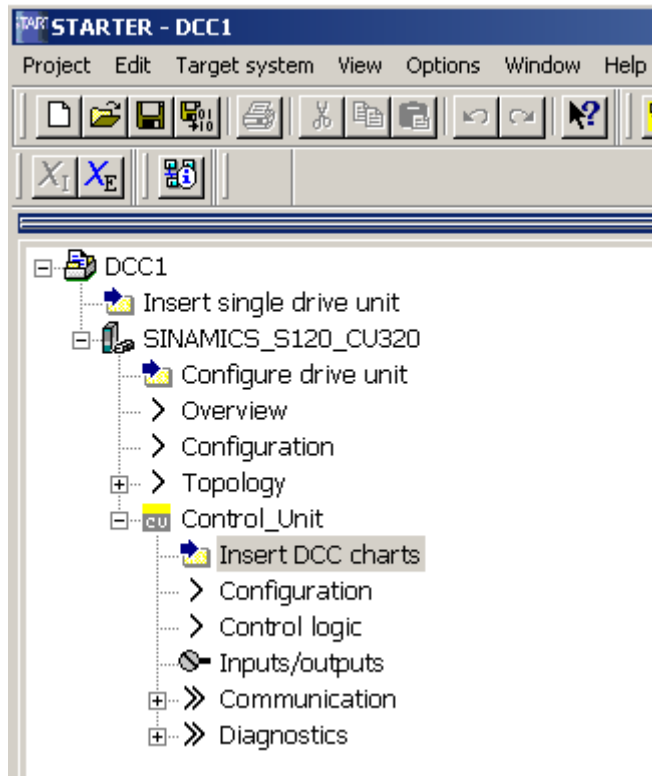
STARTER - DCC1

Project Edit Target system View Options Window Help

$X_I$ $X_E$

DCC1
Insert single drive unit
SINAMICS_S120_CU320
Configure drive unit
Overview
Configuration
Topology
CU Control_Unit
Insert DCC charts
Configuration
Control logic
Inputs/outputs
Communication
Diagnostics